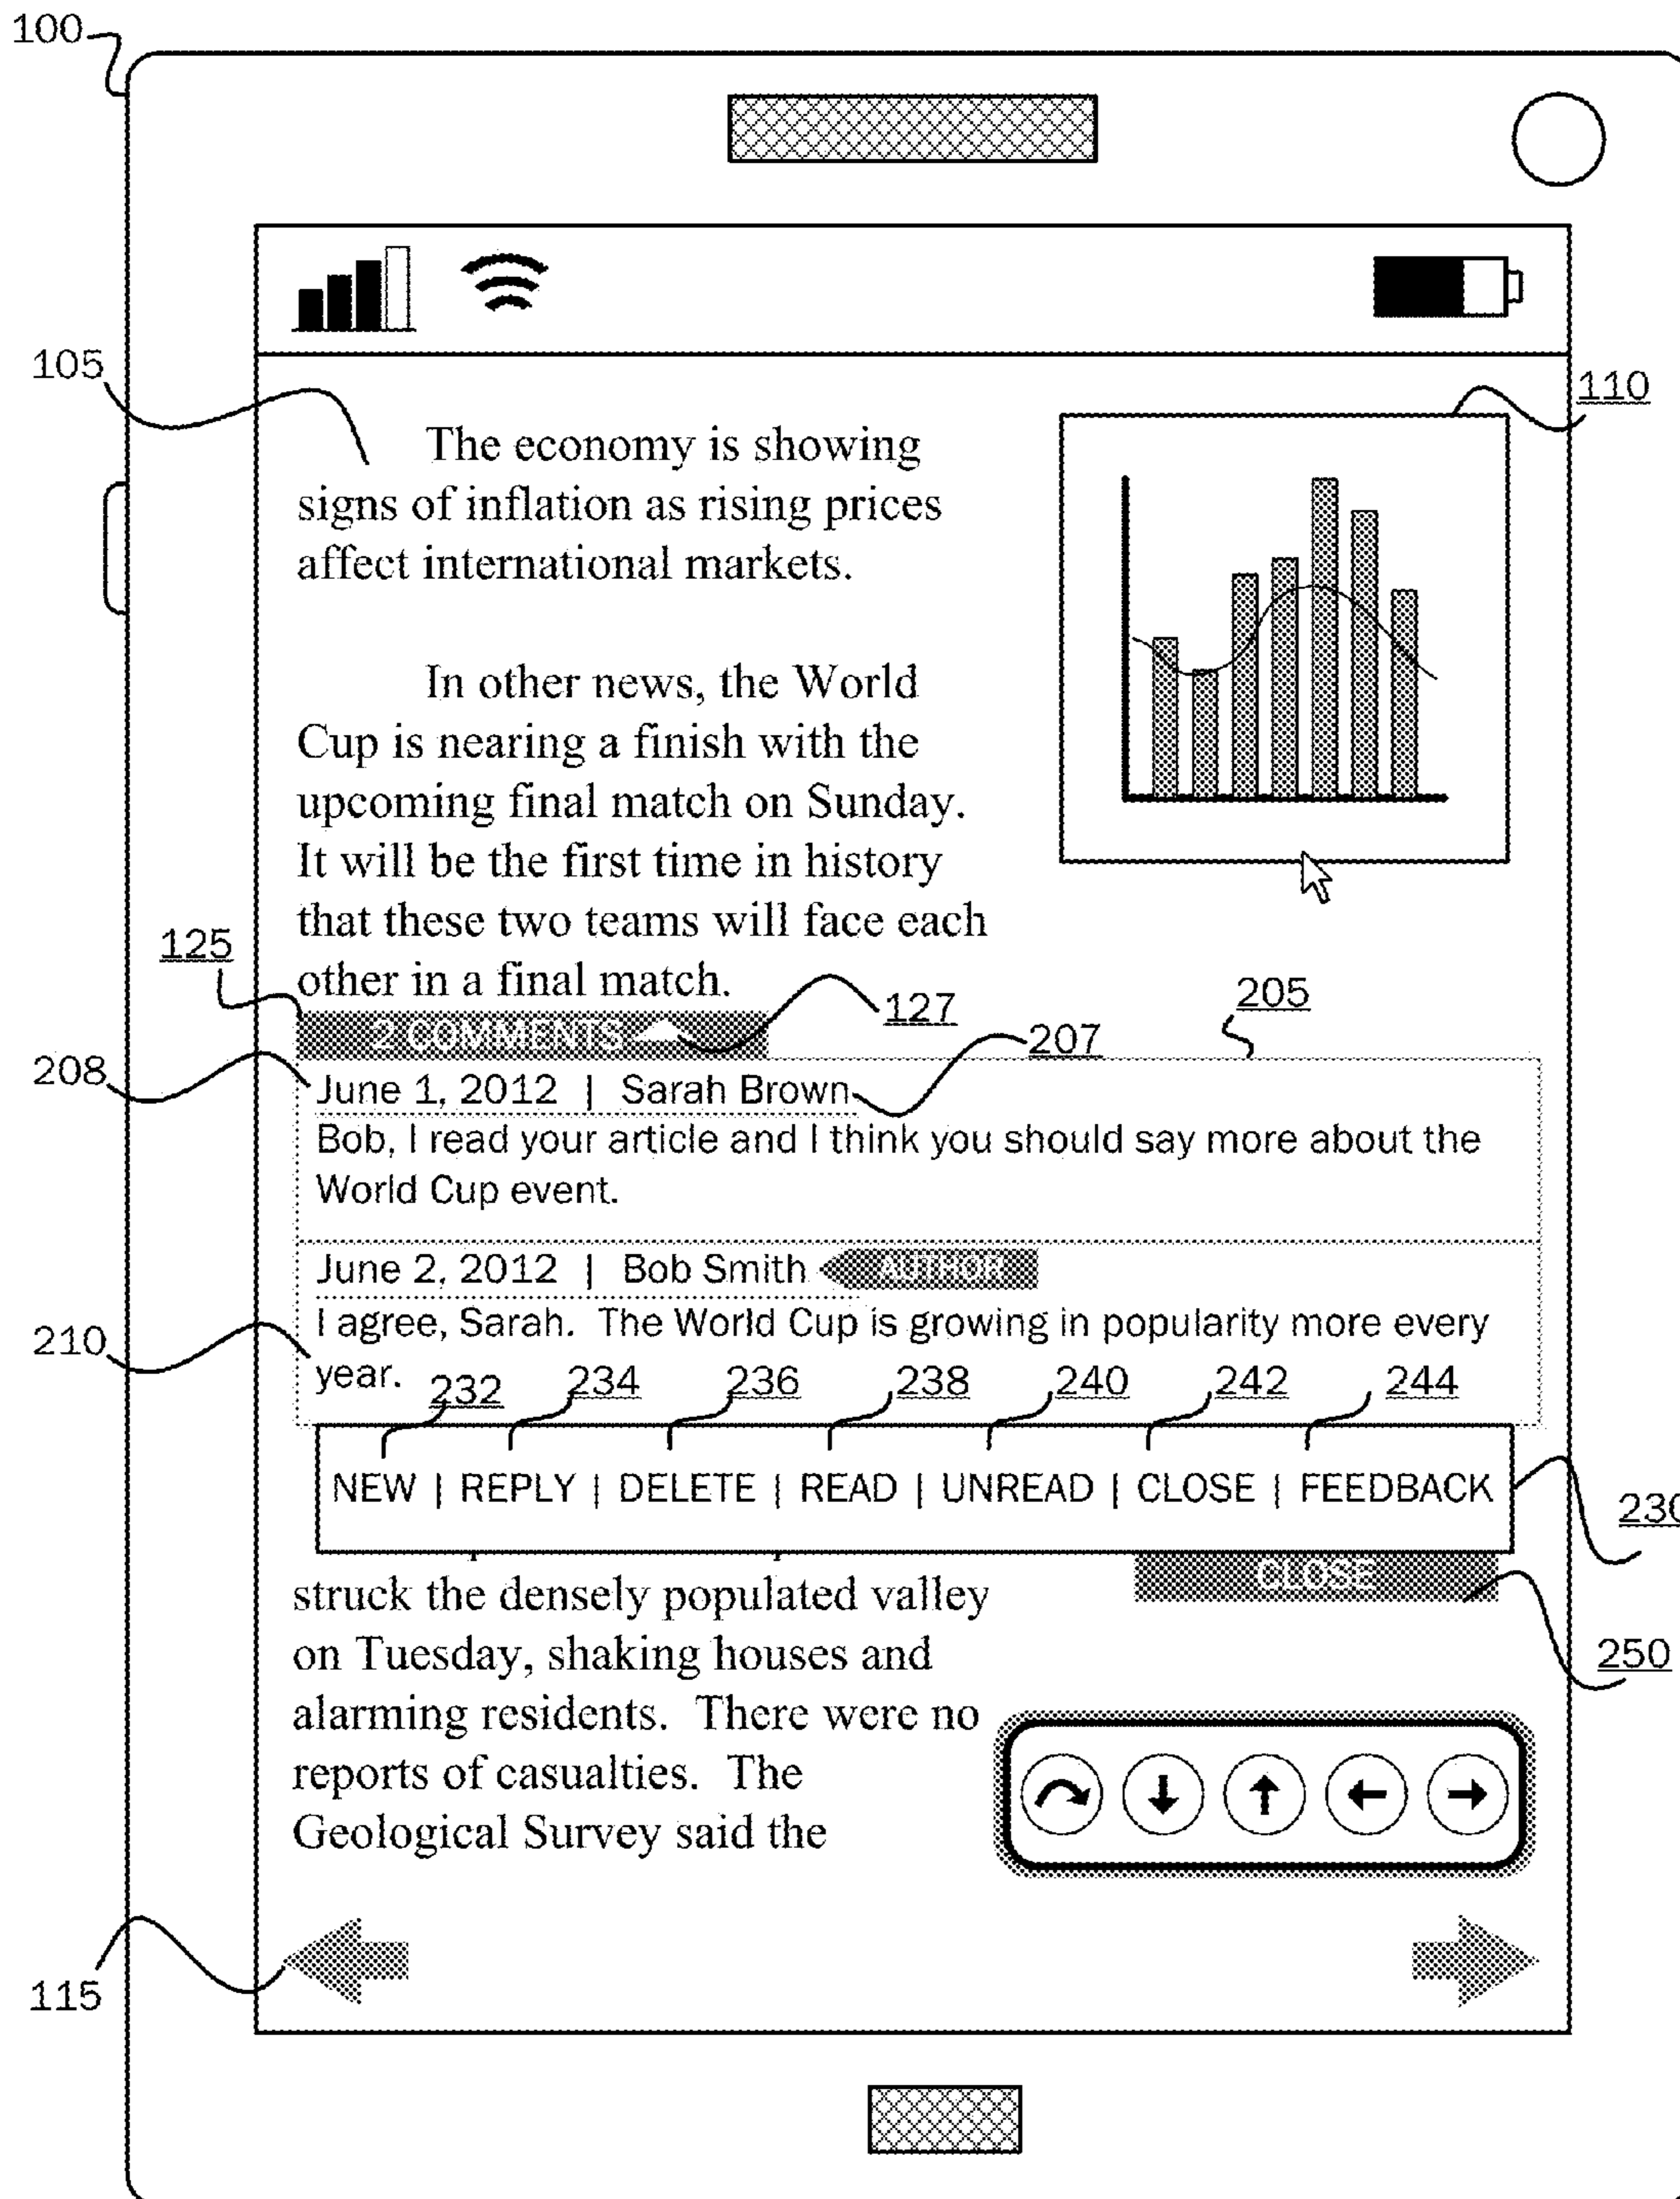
100

105

The economy is showing signs of inflation as rising prices affect international markets.

110

In other news, the World Cup is nearing a finish with the upcoming final match on Sunday. It will be the first time in history that these two teams will face each other in a final match.

125

2 COMMENTS

127

205

207

208

June 1, 2012 | Sarah Brown

Bob, I read your article and I think you should say more about the World Cup event.

June 2, 2012 | Bob Smith AUTHOR

210

I agree, Sarah. The World Cup is growing in popularity more every year.

232 234 236 238 240 242 244

NEW | REPLY | DELETE | READ | UNREAD | CLOSE | FEEDBACK

230

CLOSE

struck the densely populated valley on Tuesday, shaking houses and alarming residents. There were no reports of casualties. The Geological Survey said the

250

115